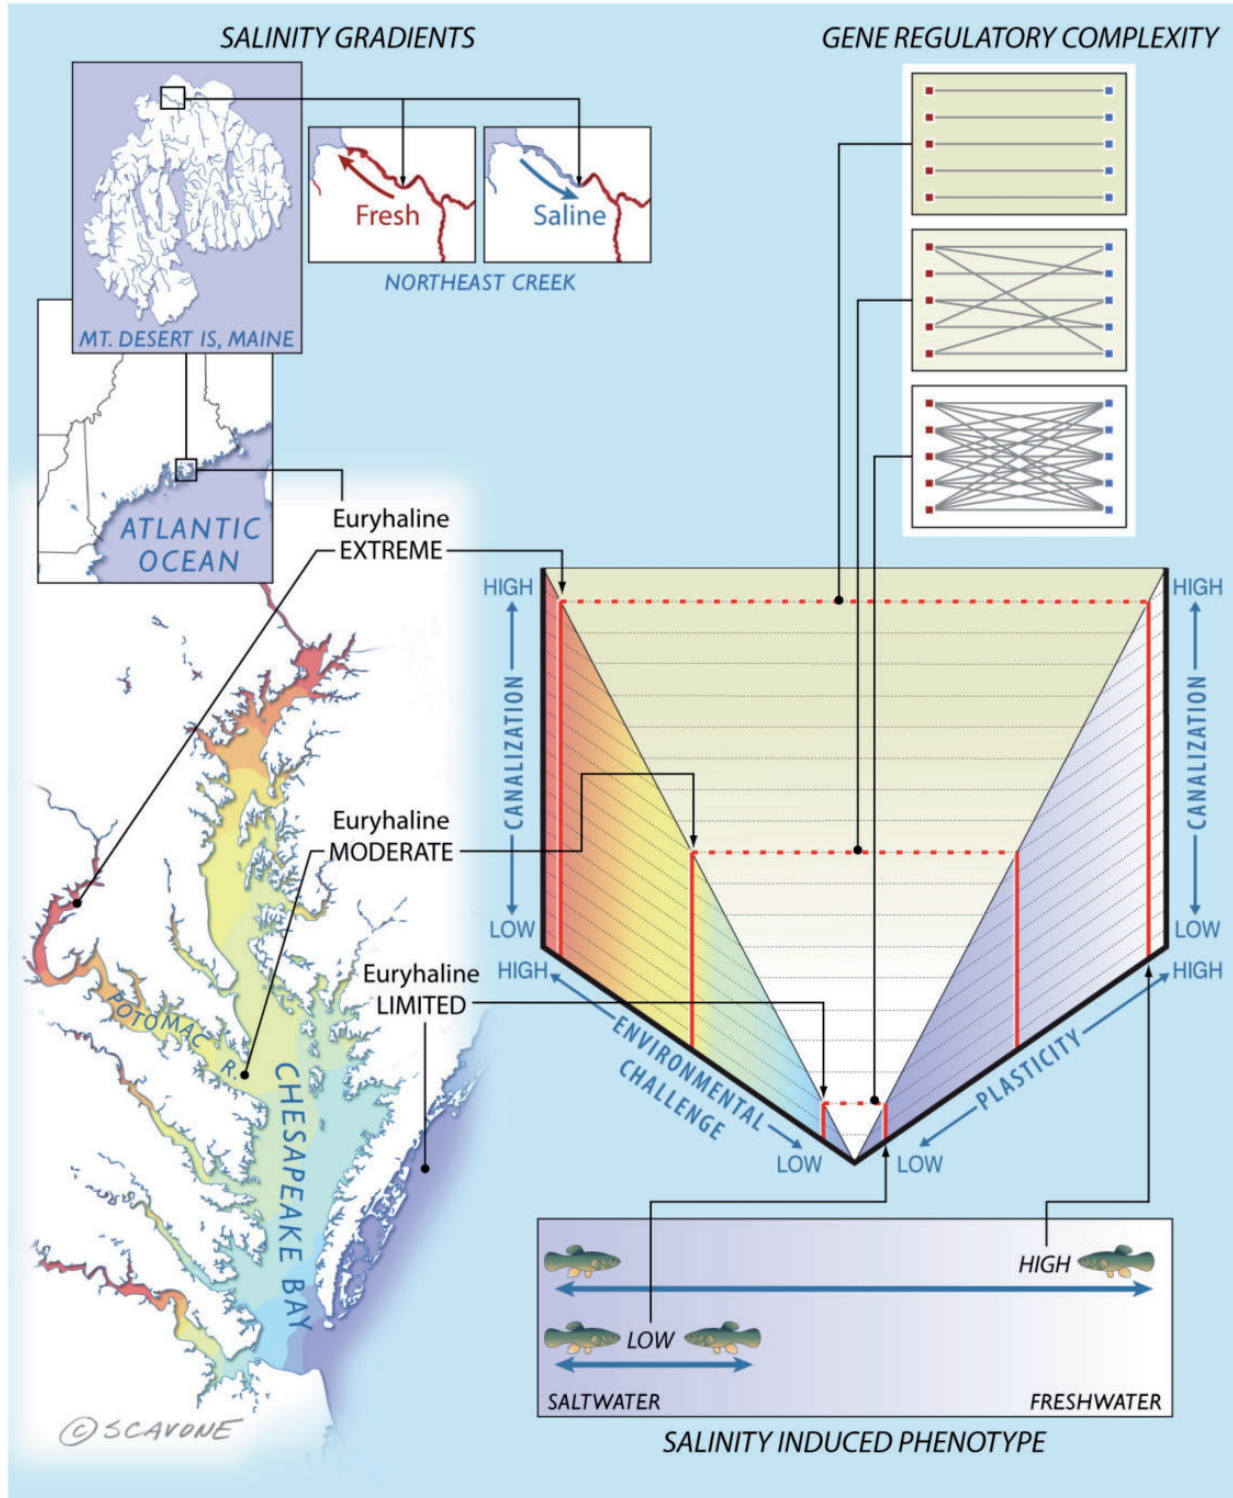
SALINITY GRADIENTS

GENE REGULATORY COMPLEXITY

Fresh

Saline

NORTHEAST CREEK

MT. DESERT IS, MAINE

ATLANTIC OCEAN

Euryhaline EXTREME

HIGH

CANALIZATION

LOW

HIGH

CANALIZATION

LOW

Euryhaline MODERATE

Euryhaline LIMITED

HIGH

ENVIRONMENTAL CHALLENGE

LOW

HIGH

PLASTICITY

LOW

POTOMAC R.

CHESAPEAKE BAY

HIGH

LOW

SALTWATER

FRESHWATER

SALINITY INDUCED PHENOTYPE

©SCAVONE